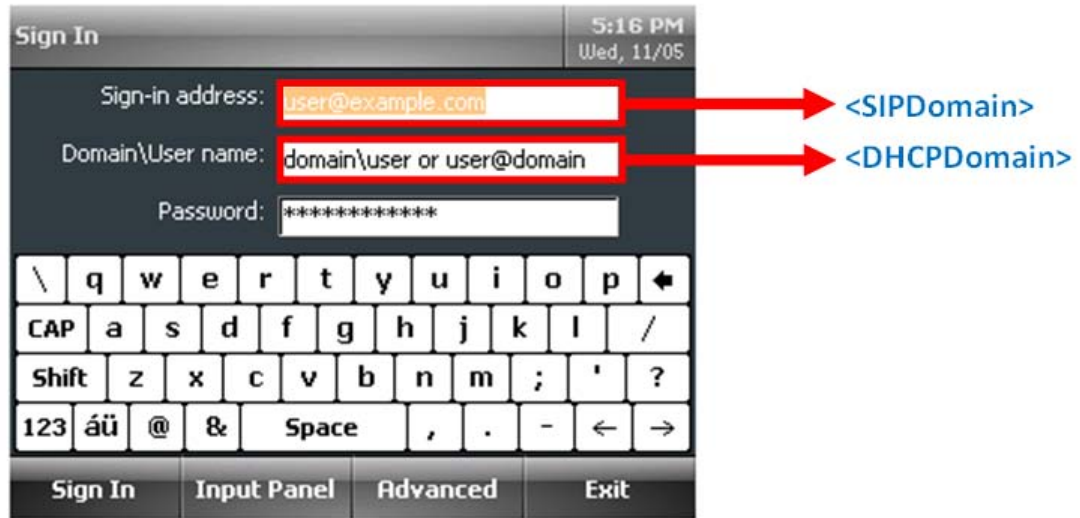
Sign In

5:16 PM
Wed, 11/05

Sign-in address: user@example.com

Domain\User name: domain\user or user@domain

Password: ************

<SIPDomain>

<DHCPDomain>

\ q w e r t y u i o p ←
CAP a s d f g h j k l /
Shift z x c v b n m ; ' ?
123 áü @ & Space , . - ← →

Sign In | Input Panel | Advanced | Exit